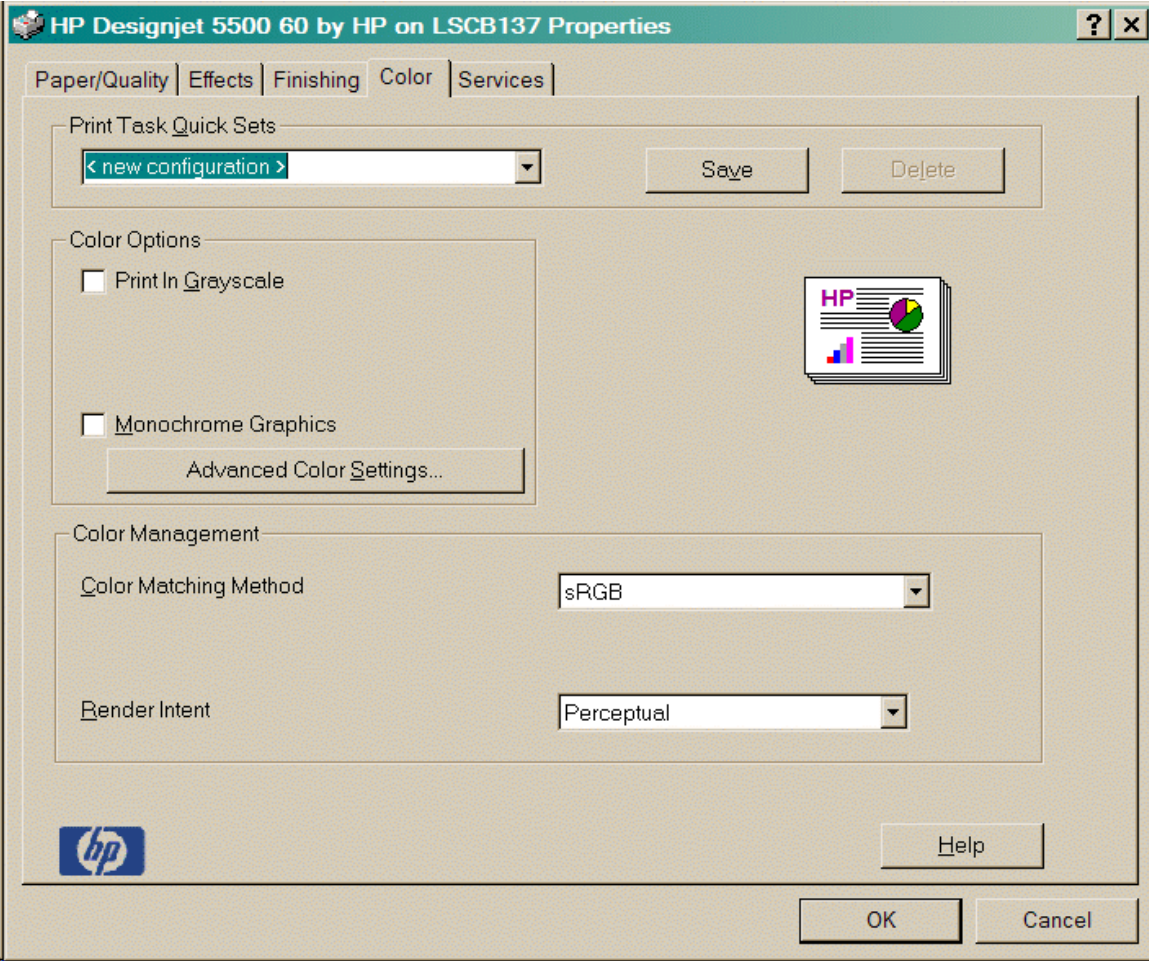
HP Designjet 5500 60 by HP on LSCB137 Properties

? ×

Paper/Quality | Effects | Finishing | Color | Services

Print Task Quick Sets

< new configuration >

Save

Delete

Color Options

Print In Grayscale

Monochrome Graphics

Advanced Color Settings...

HP

Color Management

Color Matching Method

sRGB

Render Intent

Perceptual

hp

Help

OK

Cancel